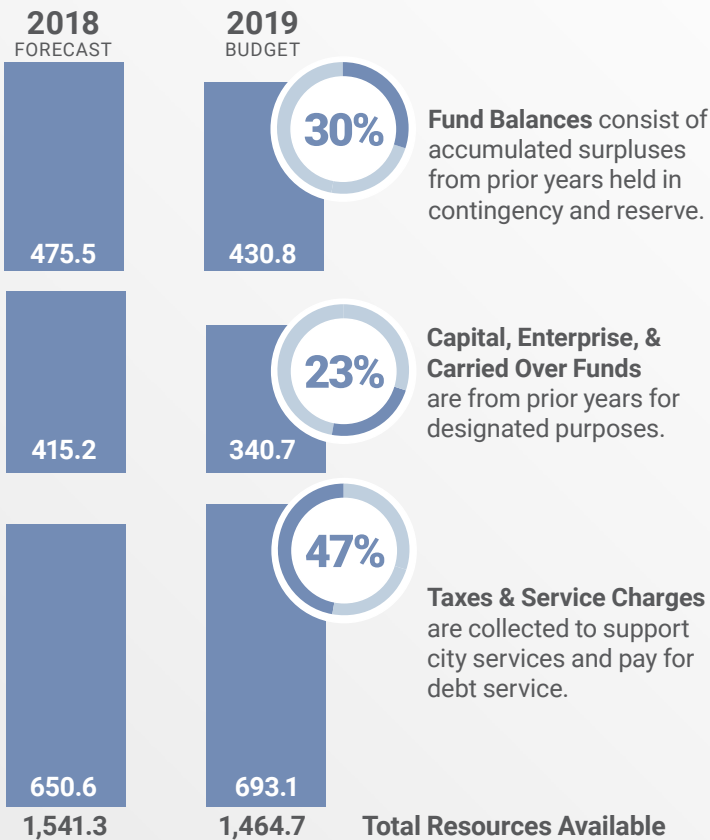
2018
FORECAST

2019
BUDGET

475.5

430.8

30%

**Fund Balances** consist of accumulated surpluses from prior years held in contingency and reserve.

415.2

340.7

23%

**Capital, Enterprise, & Carried Over Funds** are from prior years for designated purposes.

650.6

693.1

47%

**Taxes & Service Charges** are collected to support city services and pay for debt service.

1,541.3

1,464.7

**Total Resources Available**